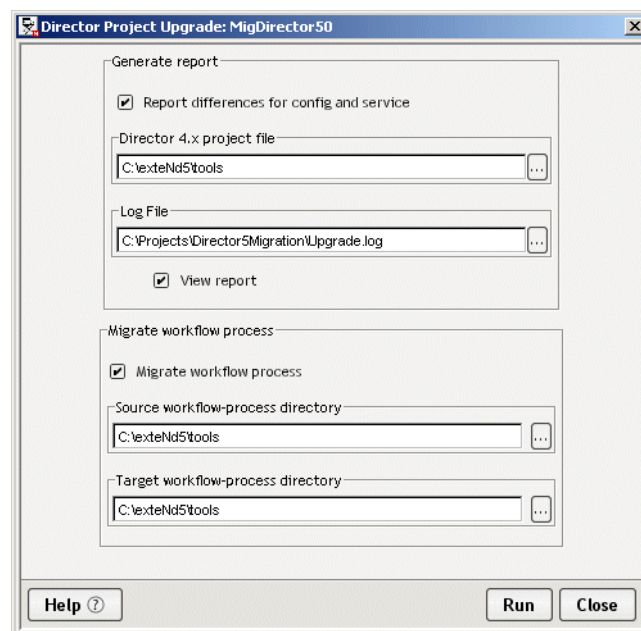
Director Project Upgrade: MigDirector50

Generate report

Report differences for config and service

Director 4.x project file

C:\exteNd5\tools

...

Log File

C:\Projects\Director5Migration\Upgrade.log

...

View report

Migrate workflow process

Migrate workflow process

Source workflow-process directory

C:\exteNd5\tools

...

Target workflow-process directory

C:\exteNd5\tools

...

Help ⑦

Run

Close